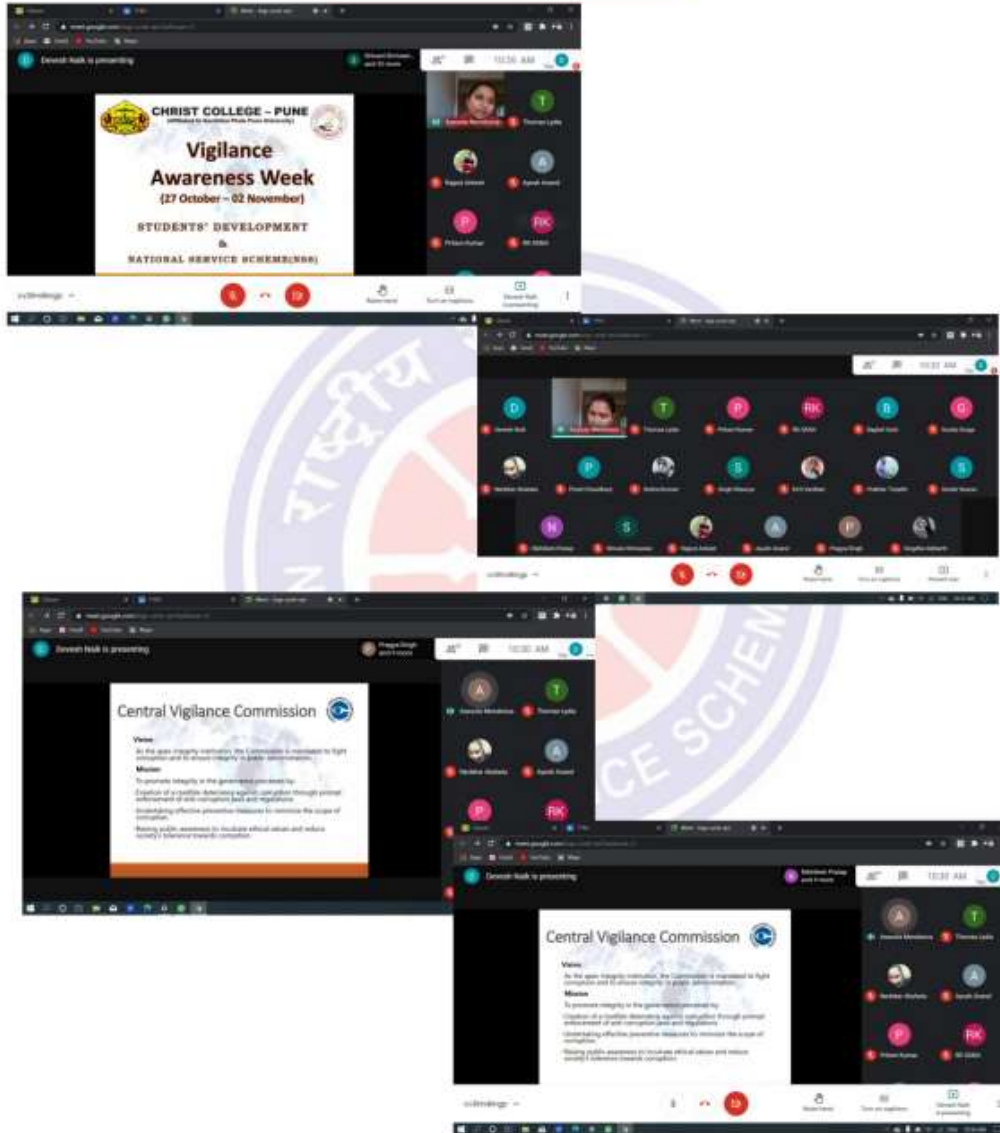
Devesh Naik is presenting

10:30 AM

CHRIST COLLEGE – PUNE

Vigilance Awareness Week

(27 October – 02 November)

STUDENTS' DEVELOPMENT

&

NATIONAL SERVICE SCHEME(NSS)

Thomas Lydia

Ayush Anand

Pritam Kumar

RK

10:32 AM

D

T

P

RK

B

G

S

N

A

Devesh Naik is presenting

10:30 AM

Central Vigilance Commission

Vision

As the apex integrity institution, the Commission is mandated to fight corruption and to ensure integrity in public administration.

Mission

To promote integrity in the governance processes by:

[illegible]

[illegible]

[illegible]

Thomas Lydia

Ayush Anand

Pritam Kumar

RK

Devesh Naik is presenting

10:30 AM

Central Vigilance Commission

Vision

As the apex integrity institution, the Commission is mandated to fight corruption and to ensure integrity in public administration.

Mission

To promote integrity in the governance processes by:

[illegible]

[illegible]

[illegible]

Thomas Lydia

Ayush Anand

Pritam Kumar

RK